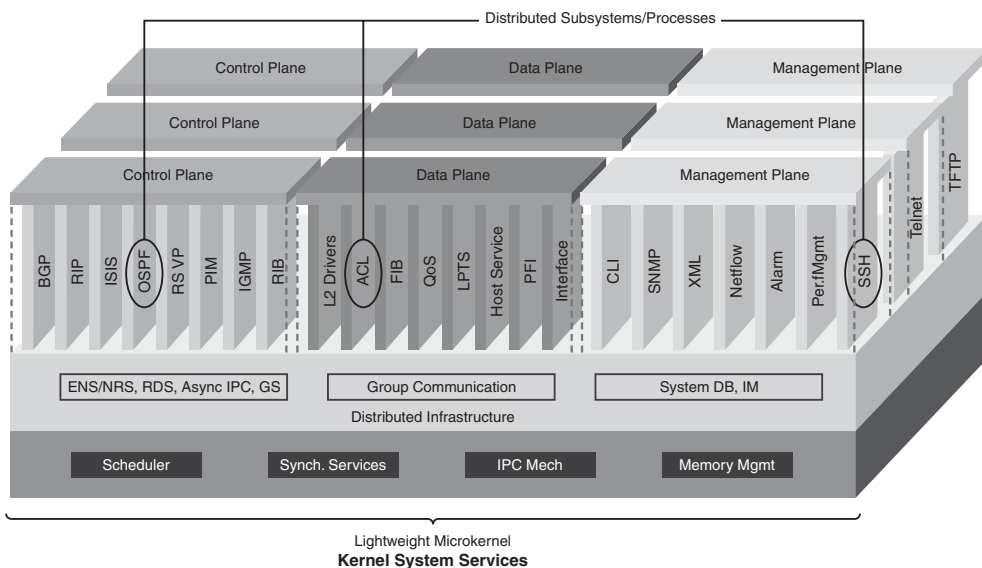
Distributed Subsystems/Processes

Control Plane
Data Plane
Management Plane

Control Plane
Data Plane
Management Plane

Control Plane
Data Plane
Management Plane

BGP
RIP
ISIS
OSPF
RS VP
PIM
IGMP
RIB

L2 Drivers
ACL
FIB
QoS
LPTS
Host Service
PFI
Interface

CLI
SNMP
XML
Netflow
Alarm
Per.fMgmt
SSH
Telnet
TFTP

ENS/NRS, RDS, Async IPC, GS
Group Communication
System DB, IM

Distributed Infrastructure

Scheduler
Synch. Services
IPC Mech
Memory Mgmt

Lightweight Microkernel
**Kernel System Services**